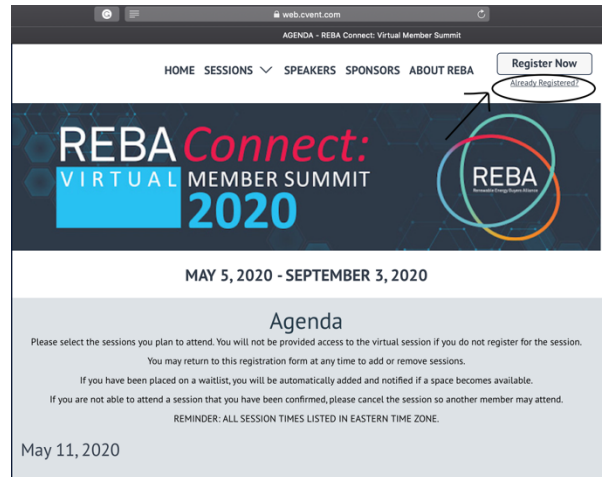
web.cvent.com

AGENDA - REBA Connect: Virtual Member Summit

HOME SESSIONS SPEAKERS SPONSORS ABOUT REBA

Register Now

Already Registered?

REBA Connect:
VIRTUAL MEMBER SUMMIT
2020

REBA
Renewable Energy Buyers Alliance

MAY 5, 2020 - SEPTEMBER 3, 2020

Agenda

Please select the sessions you plan to attend. You will not be provided access to the virtual session if you do not register for the session.

You may return to this registration form at any time to add or remove sessions.

If you have been placed on a waitlist, you will be automatically added and notified if a space becomes available.

If you are not able to attend a session that you have been confirmed, please cancel the session so another member may attend.

REMINDER: ALL SESSION TIMES LISTED IN EASTERN TIME ZONE.

May 11, 2020